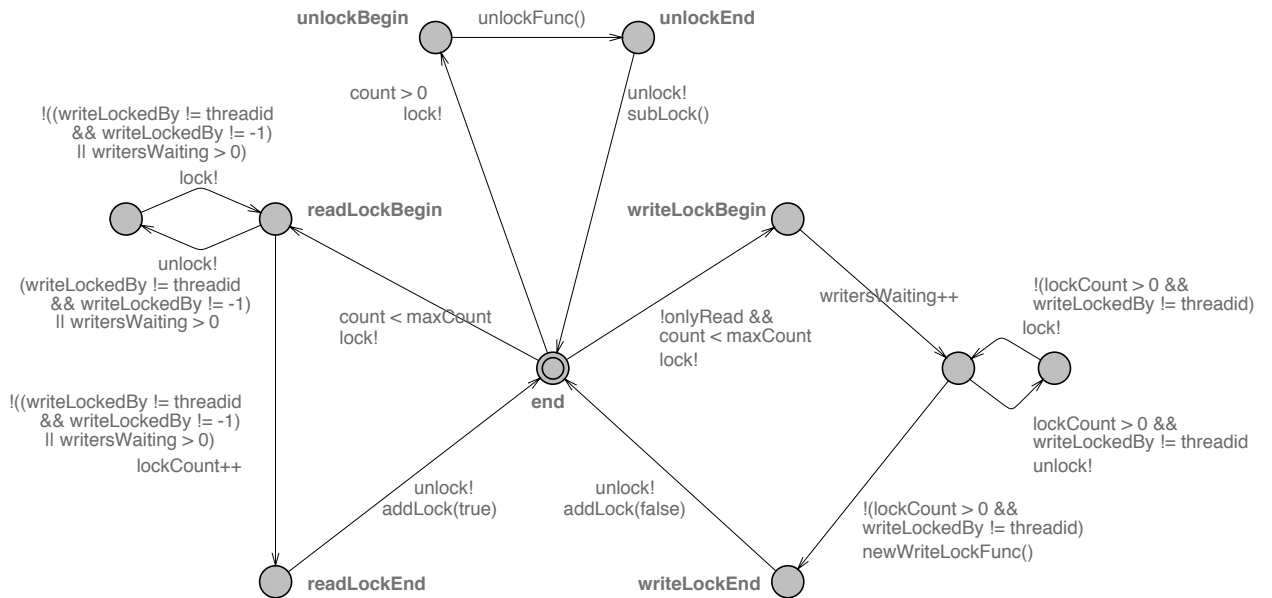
unlockBegin

unlockFunc()

unlockEnd

count > 0
lock!

unlock!
subLock()

!((writeLockedBy != threadid
&& writeLockedBy != -1)
|| writersWaiting > 0)

lock!

readLockBegin

unlock!
(writeLockedBy != threadid
&& writeLockedBy != -1)
|| writersWaiting > 0

writeLockBegin

count < maxCount
lock!

!onlyRead &&
count < maxCount
lock!

writersWaiting++

!(lockCount > 0 &&
writeLockedBy != threadid)

lock!

end

!((writeLockedBy != threadid
&& writeLockedBy != -1)
|| writersWaiting > 0)

lockCount++

lockCount > 0 &&
writeLockedBy != threadid
unlock!

unlock!
addLock(true)

unlock!
addLock(false)

!(lockCount > 0 &&
writeLockedBy != threadid)
newWriteLockFunc()

readLockEnd

writeLockEnd